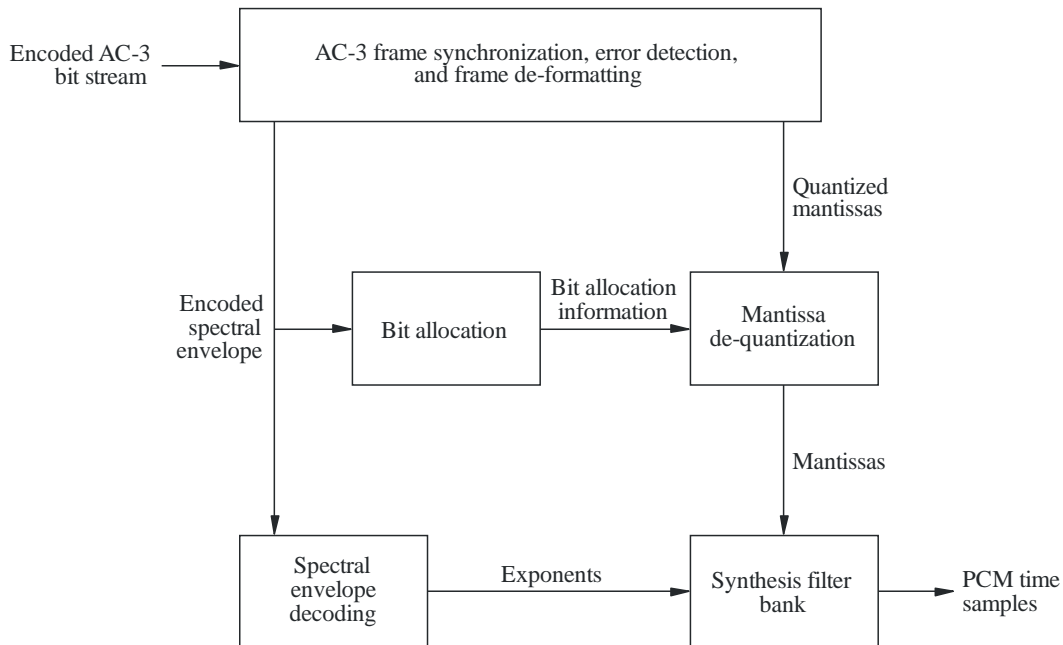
Encoded AC-3 bit stream

AC-3 frame synchronization, error detection, and frame de-formatting

Quantized mantissas

Encoded spectral envelope

Bit allocation

Bit allocation information

Mantissa de-quantization

Mantissas

Spectral envelope decoding

Exponents

Synthesis filter bank

PCM time samples